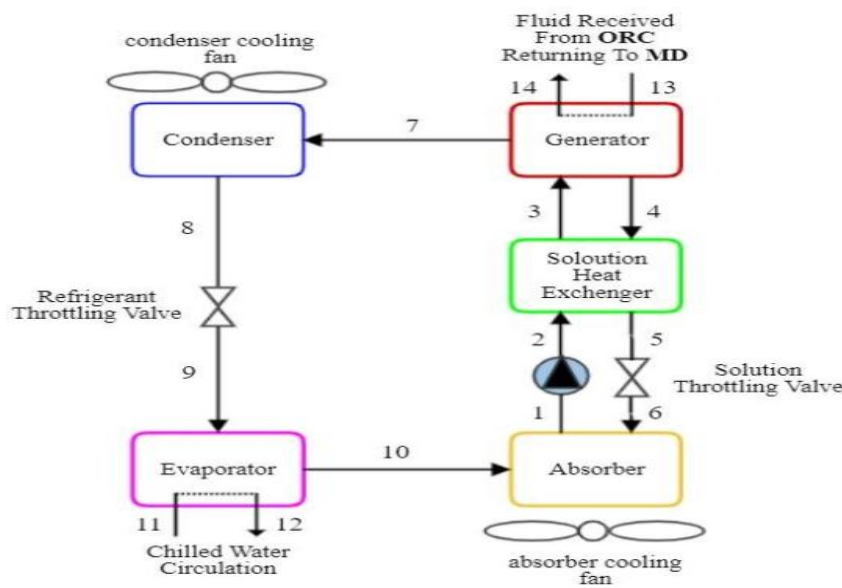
Fluid Received From ORC Returning To MD

condenser cooling fan

14

13

Condenser

7

Generator

8

3

4

Soloution Heat Exchenger

Refrigerant Throttling Valve

2

5

Solution Throttling Valve

9

1

6

Evaporator

10

Absorber

11

12

Chilled Water Circulation

absorber cooling fan